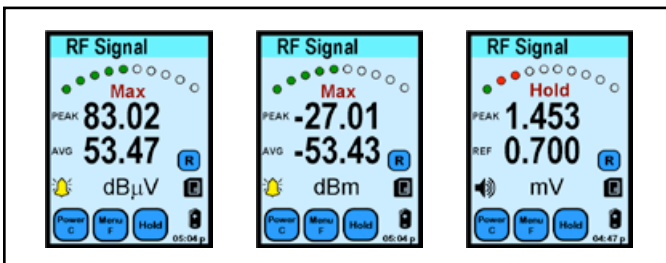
RF Signal
Max
PEAK 83.02
AVG 53.47
R
dBμV
Power C
Menu F
Hold
05:04 p

RF Signal
Max
PEAK -27.01
AVG -53.43
R
dBm
Power C
Menu F
Hold
05:04 p

RF Signal
Hold
PEAK 1.453
REF 0.700
R
mV
Power C
Menu F
Hold
04:47 p